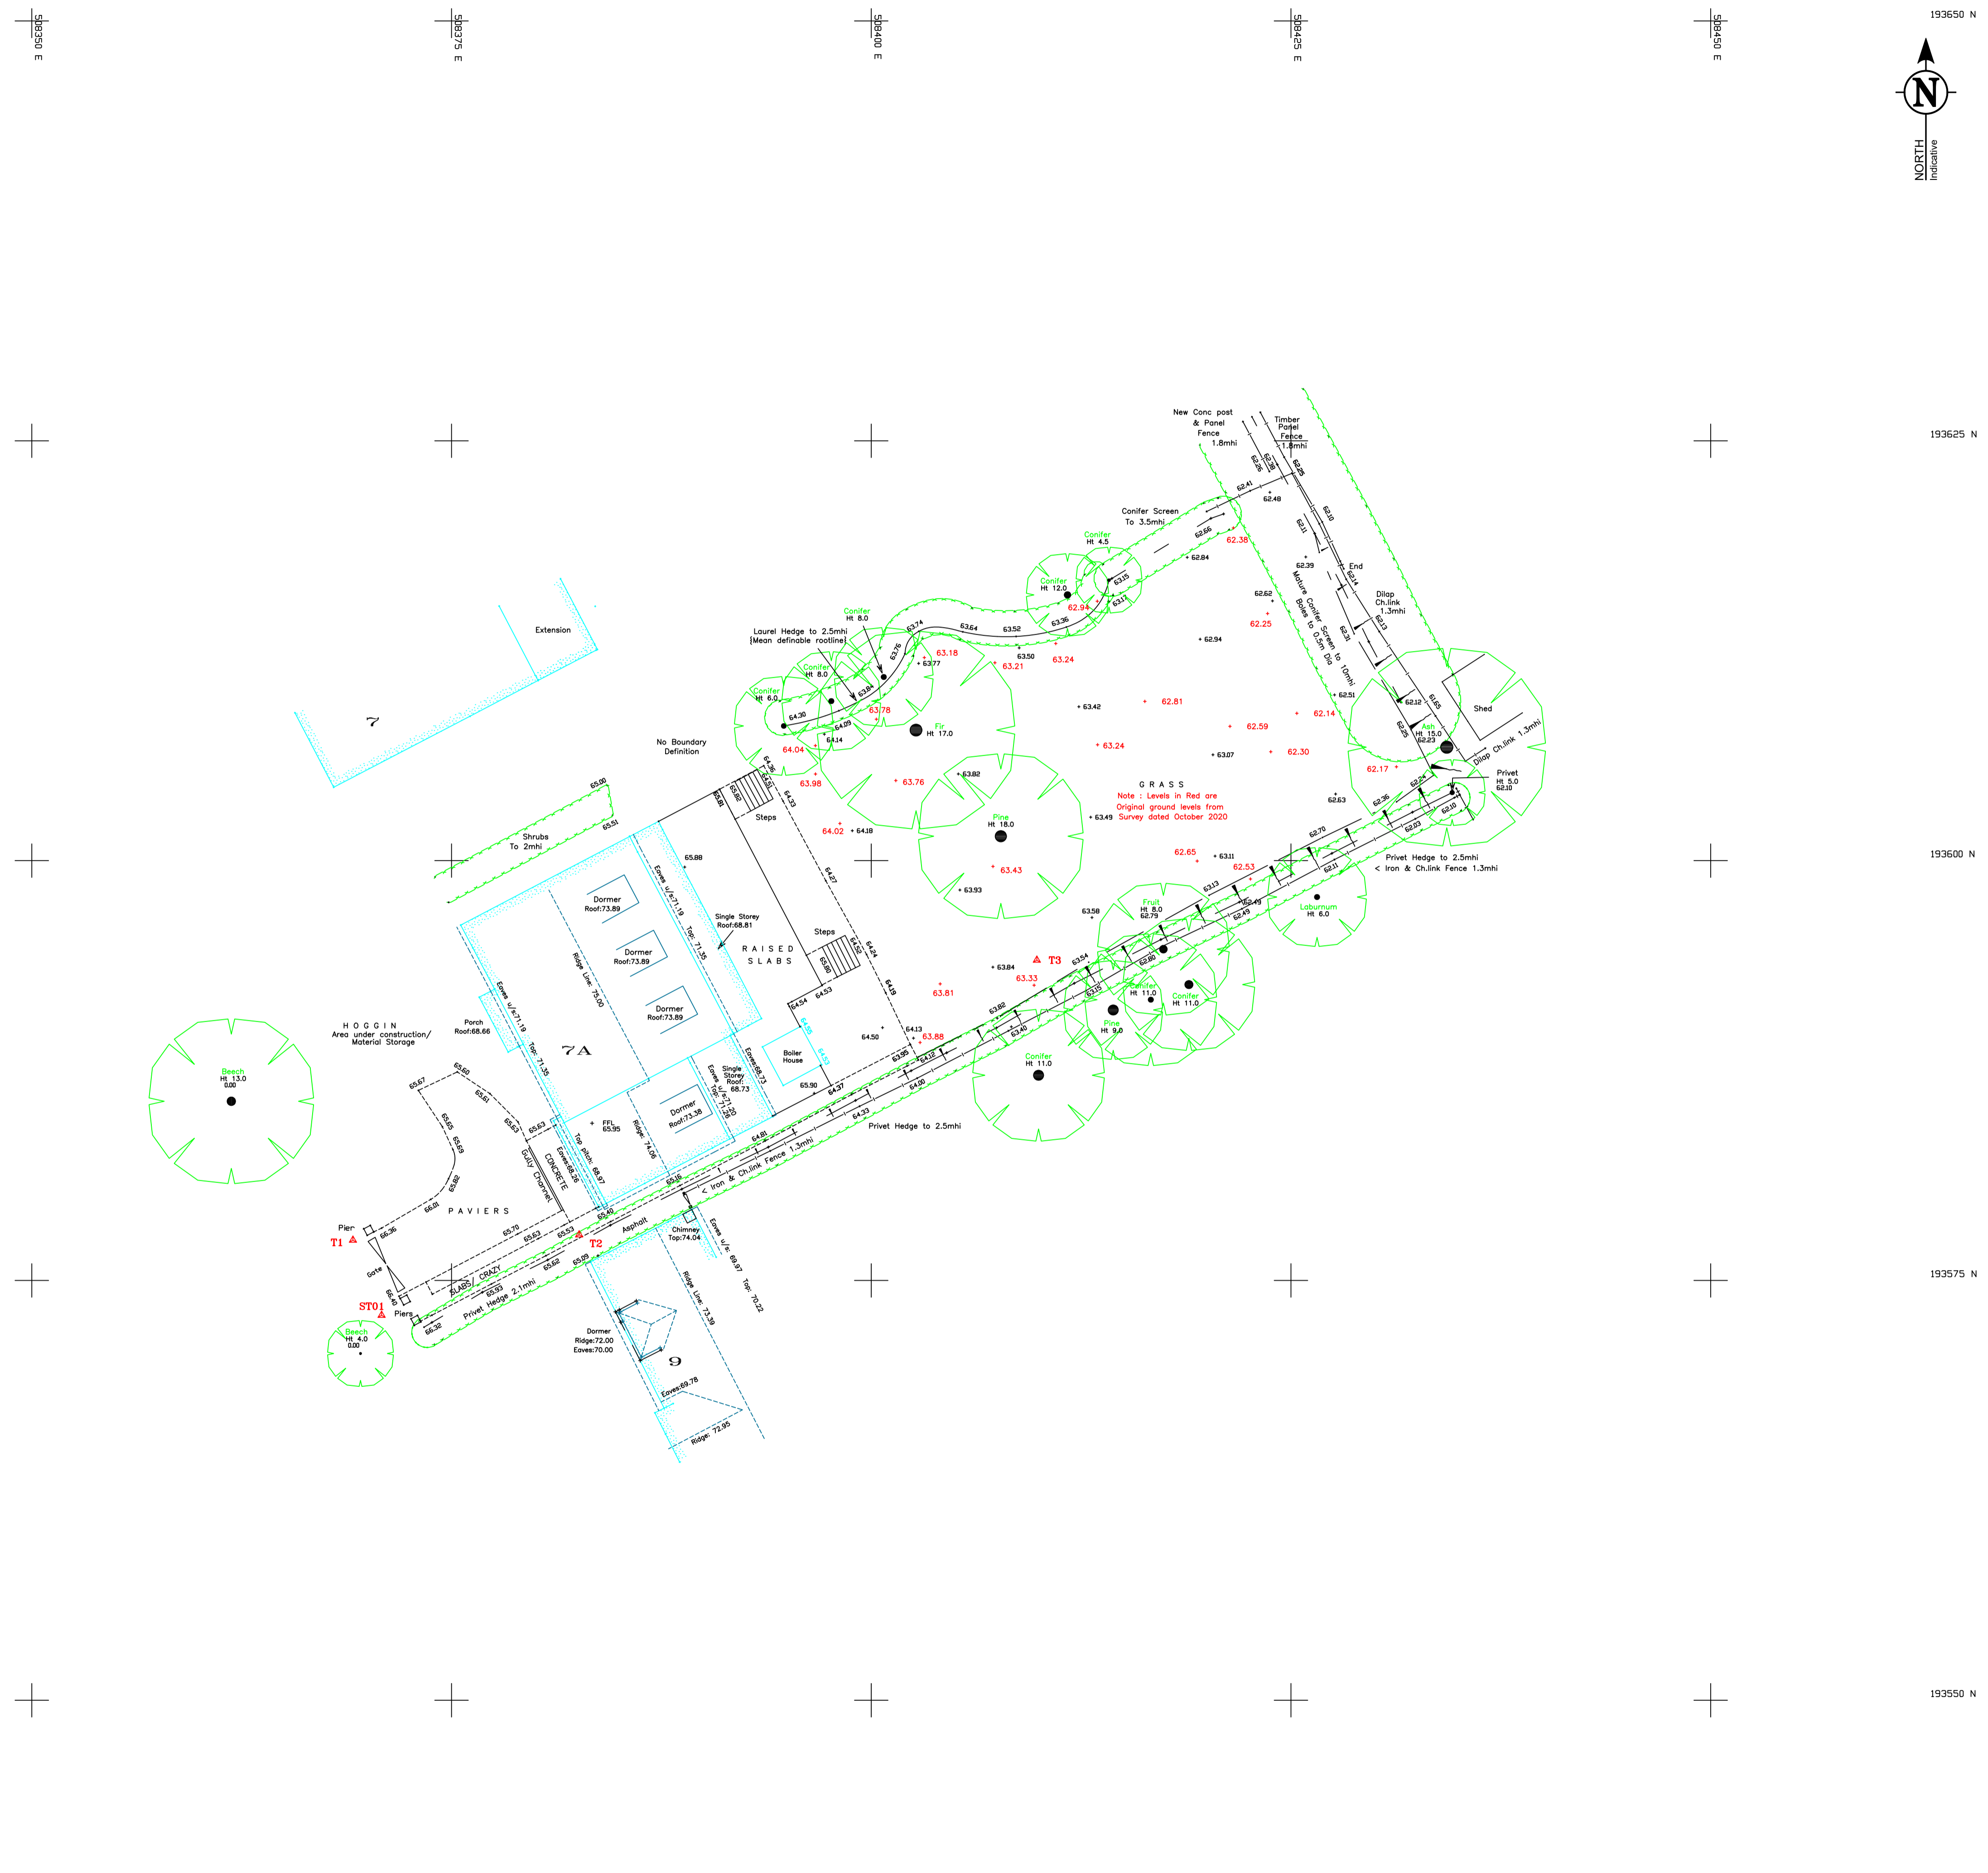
508350 E
508375 E
508400 E
508425 E
508450 E
193650 N
N
NORTH
Indicative

193625 N
193600 N
193575 N
193550 N

New Conc post & Panel Fence 1.8mhi
Timber Panel Fence 1.8mhi
Conifer Screen To 3.5mhi
Conifer Ht 4.5
Conifer Ht 12.0
Conifer Ht 8.0
Laurel Hedge to 2.5mhi (Mean definable rootline)
Conifer Ht 8.0
Conifer Ht 6.0
Fir Ht 17.0
Pine Ht 18.0
Mature Conifer Screen to 10mhi Bases to 0.5m Dia
End
Dilap Ch.link 1.3mhi
Shed
Ash Ht 15.0 62.23
Dilap Ch.link 1.3mhi
Privet Ht 5.0 62.10
Extension
7
No Boundary Definition
Shrubs To 2mhi
Steps
GRASS
Note : Levels in Red are Original ground levels from Survey dated October 2020
Privet Hedge to 2.5mhi
< Iron & Ch.link Fence 1.3mhi
Laburnum Ht 6.0
Fruit Ht 8.0 62.79
Conifer Ht 11.0
Conifer Ht 11.0
Pine Ht 9.0
Conifer Ht 11.0
T3
Dormer Roof:73.89
Dormer Roof:73.89
Dormer Roof:73.89
Single Storey Roof:68.81
RAISED SLABS
Steps
Eaves u/s:71.19
Top: 71.35
Ridge Line: 75.00
7A
Porch Roof:68.66
HOGGIN Area under construction/ Material Storage
Beech Ht 13.0 0.00
Boiler House
Single Storey Roof: 68.73
Eaves u/s:71.20 Top: 71.28
Eaves 68.73
Dormer Roof:73.38
FFL 65.95
Ridge: 74.06
Top pitch: 68.97
Eaves:68.26
CONCRETE
Gully Channel
Privet Hedge to 2.5mhi
< Iron & Ch.link Fence 1.3mhi
PAVIERS
Asphalt
Chimney Top:74.04
Eaves u/s: 69.97
Top: 70.22
Ridge Line: 73.39
Pier
T1
Gate
T2
CRAZY SLABS
Privet Hedge 2.1mhi
ST01
Piers
Beech Ht 4.0 0.00
Dormer Ridge:72.00 Eaves:70.00
9
Eaves:69.78
Ridge: 72.95

62.41 62.48 62.66 62.38 62.84 62.39 62.62 62.25 62.94 62.51 62.12 62.81 62.59 62.14 62.30 63.07 62.17 62.63 62.36 62.24 62.10 62.03 62.70 62.65 63.11 62.53 62.11 63.13 62.49 62.49 63.15 63.17 62.94 63.36 63.64 63.52 63.50 63.21 63.24 63.74 63.76 63.77 63.18 63.84 63.78 64.30 64.09 64.14 64.04 63.42 63.24 63.98 63.76 63.82 63.49 64.02 64.18 63.43 63.93 63.58 63.54 62.80 63.15 63.84 63.33 63.81 63.82 63.40 63.88 64.13 64.50 63.95 64.12 64.00 65.90 64.37 64.33 64.81 65.00 65.51 65.88 64.27 64.24 64.18 64.54 64.53 65.67 65.60 65.61 65.63 65.65 65.69 65.82 66.01 66.36 65.70 65.63 65.53 65.40 65.16 65.09 65.62 65.93 66.40 66.32